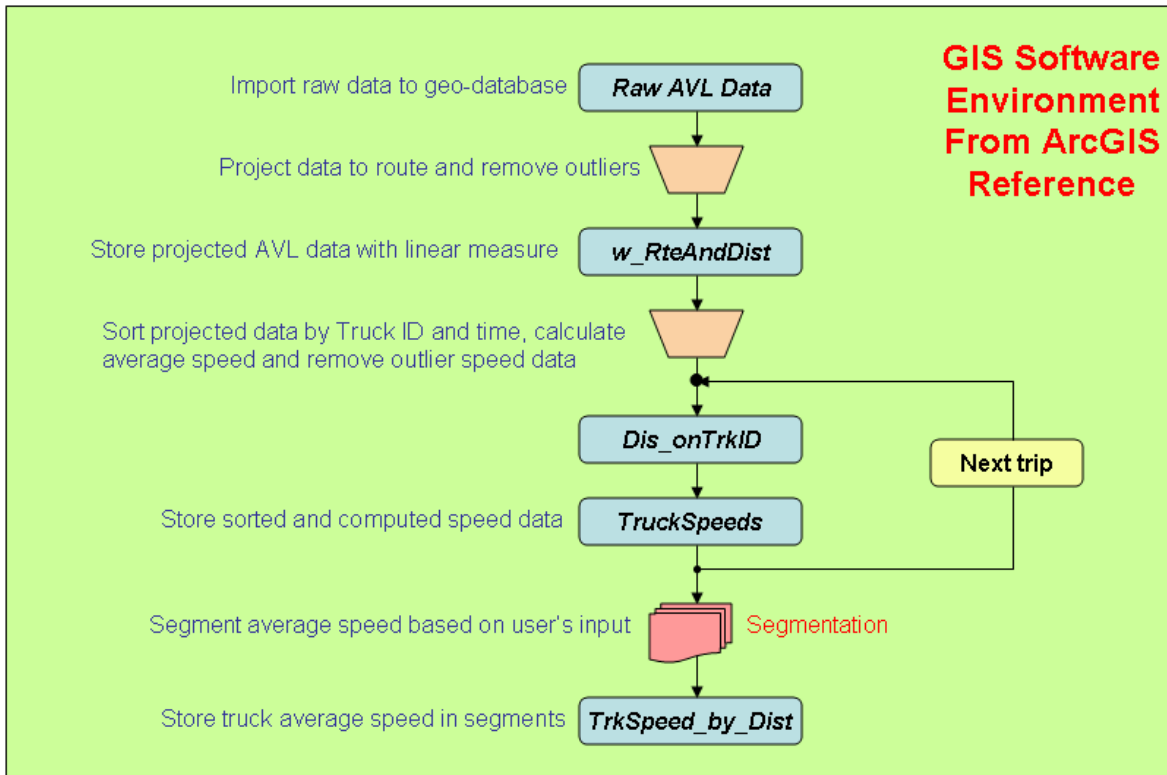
GIS Software Environment From ArcGIS Reference

Import raw data to geo-database

Raw AVL Data

Project data to route and remove outliers

Store projected AVL data with linear measure

w_RteAndDist

Sort projected data by Truck ID and time, calculate average speed and remove outlier speed data

Dis_onTrkID

Next trip

Store sorted and computed speed data

TruckSpeeds

Segment average speed based on user's input

Segmentation

Store truck average speed in segments

TrkSpeed_by_Dist